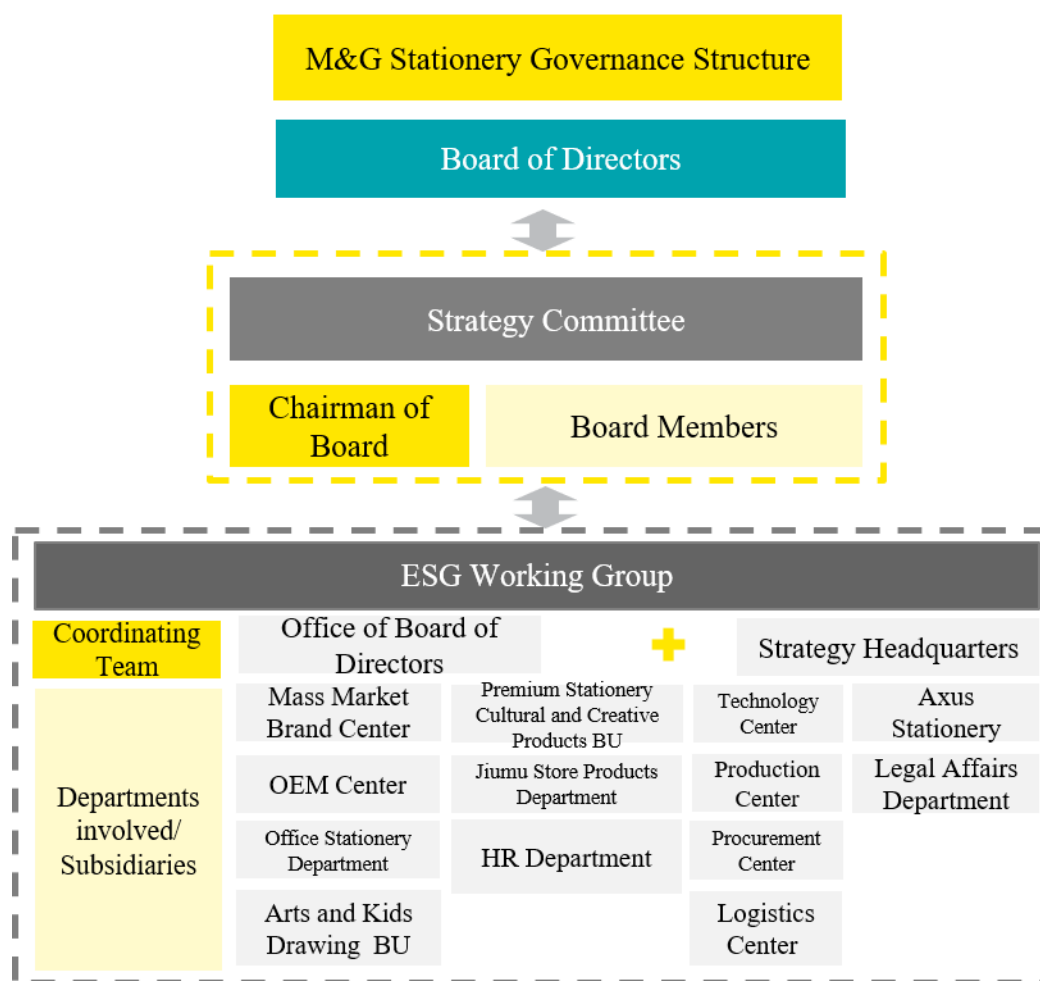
M&G Stationery Governance Structure

Board of Directors

Strategy Committee

Chairman of Board

Board Members

ESG Working Group

Coordinating Team

Office of Board of Directors

Strategy Headquarters

Departments involved/ Subsidiaries

Mass Market Brand Center

Premium Stationery Cultural and Creative Products BU

Technology Center

Axus Stationery

OEM Center

Jiumu Store Products Department

Production Center

Legal Affairs Department

Office Stationery Department

HR Department

Procurement Center

Arts and Kids Drawing BU

Logistics Center